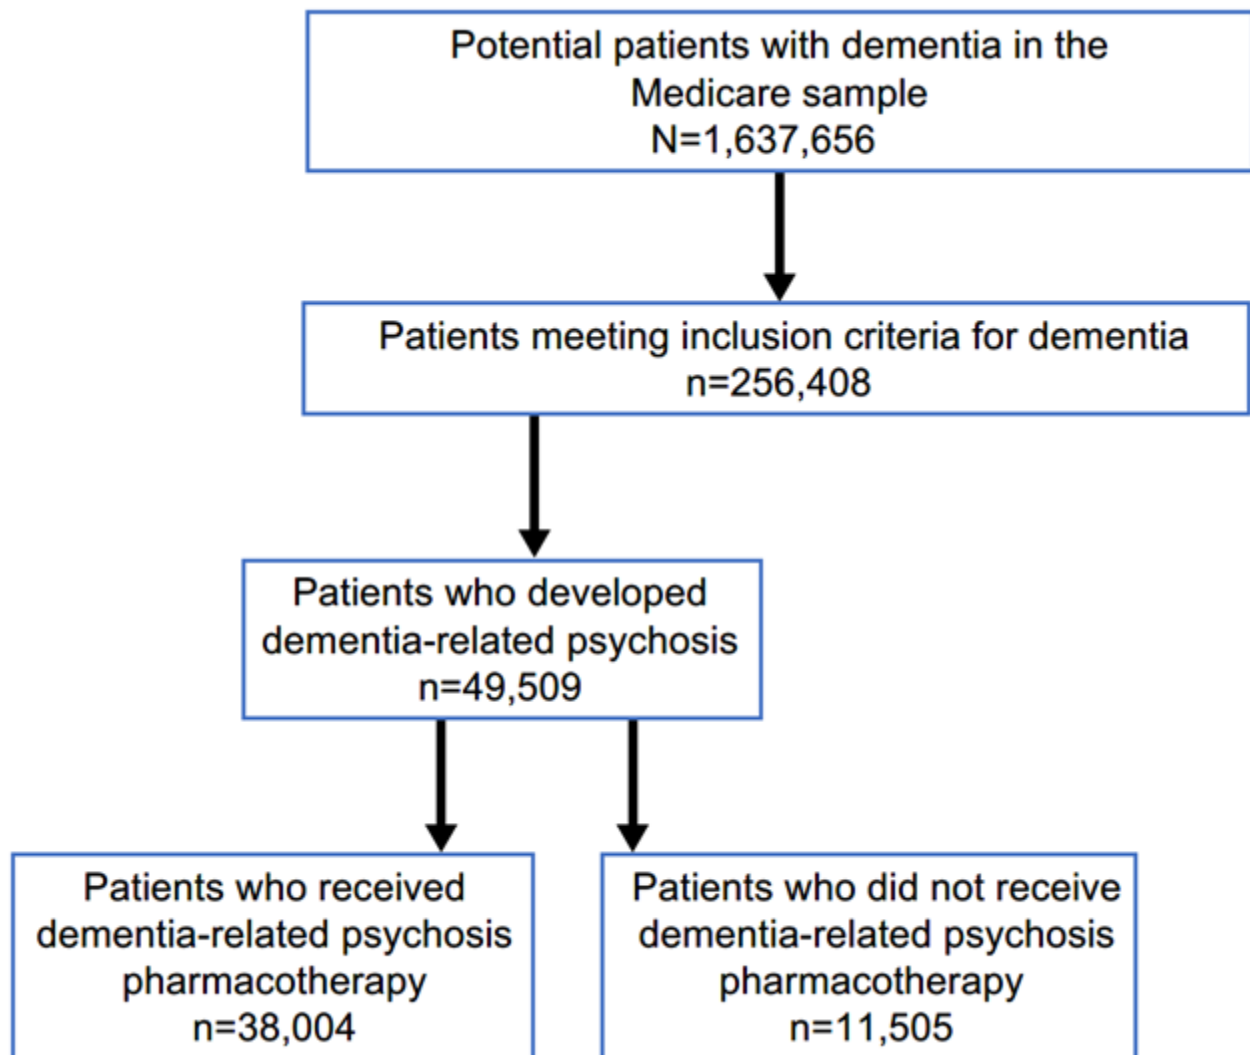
Potential patients with dementia in the Medicare sample
N=1,637,656

Patients meeting inclusion criteria for dementia
n=256,408

Patients who developed dementia-related psychosis
n=49,509

Patients who received dementia-related psychosis pharmacotherapy
n=38,004

Patients who did not receive dementia-related psychosis pharmacotherapy
n=11,505